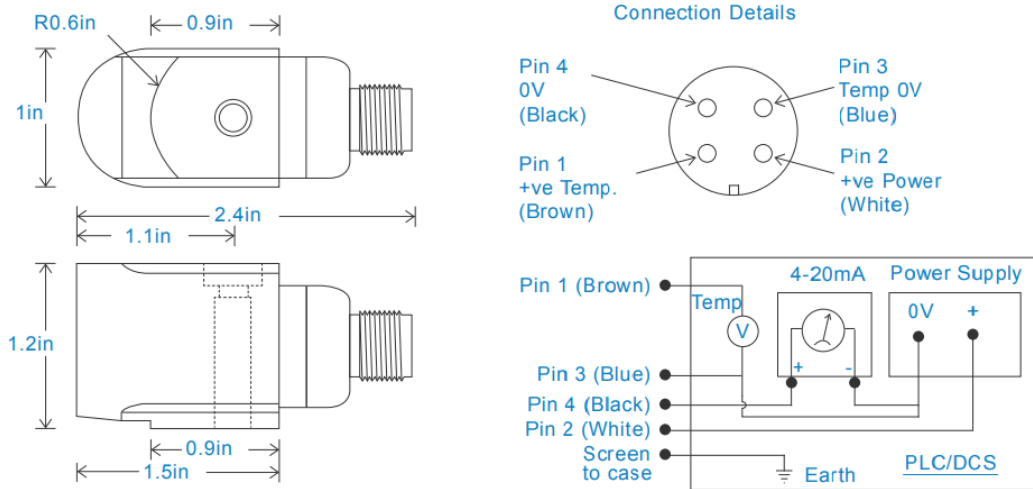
R0.6in
0.9in
1in
2.4in
1.1in
1.2in
0.9in
1.5in

Connection Details

Pin 4
0V
(Black)

Pin 3
Temp 0V
(Blue)

Pin 1
+ve Temp.
(Brown)

Pin 2
+ve Power
(White)

Pin 1 (Brown)
Temp
V
4-20mA
Power Supply
0V
+
+
-
Pin 3 (Blue)
Pin 4 (Black)
Pin 2 (White)
Screen
to case
Earth
PLC/DCS